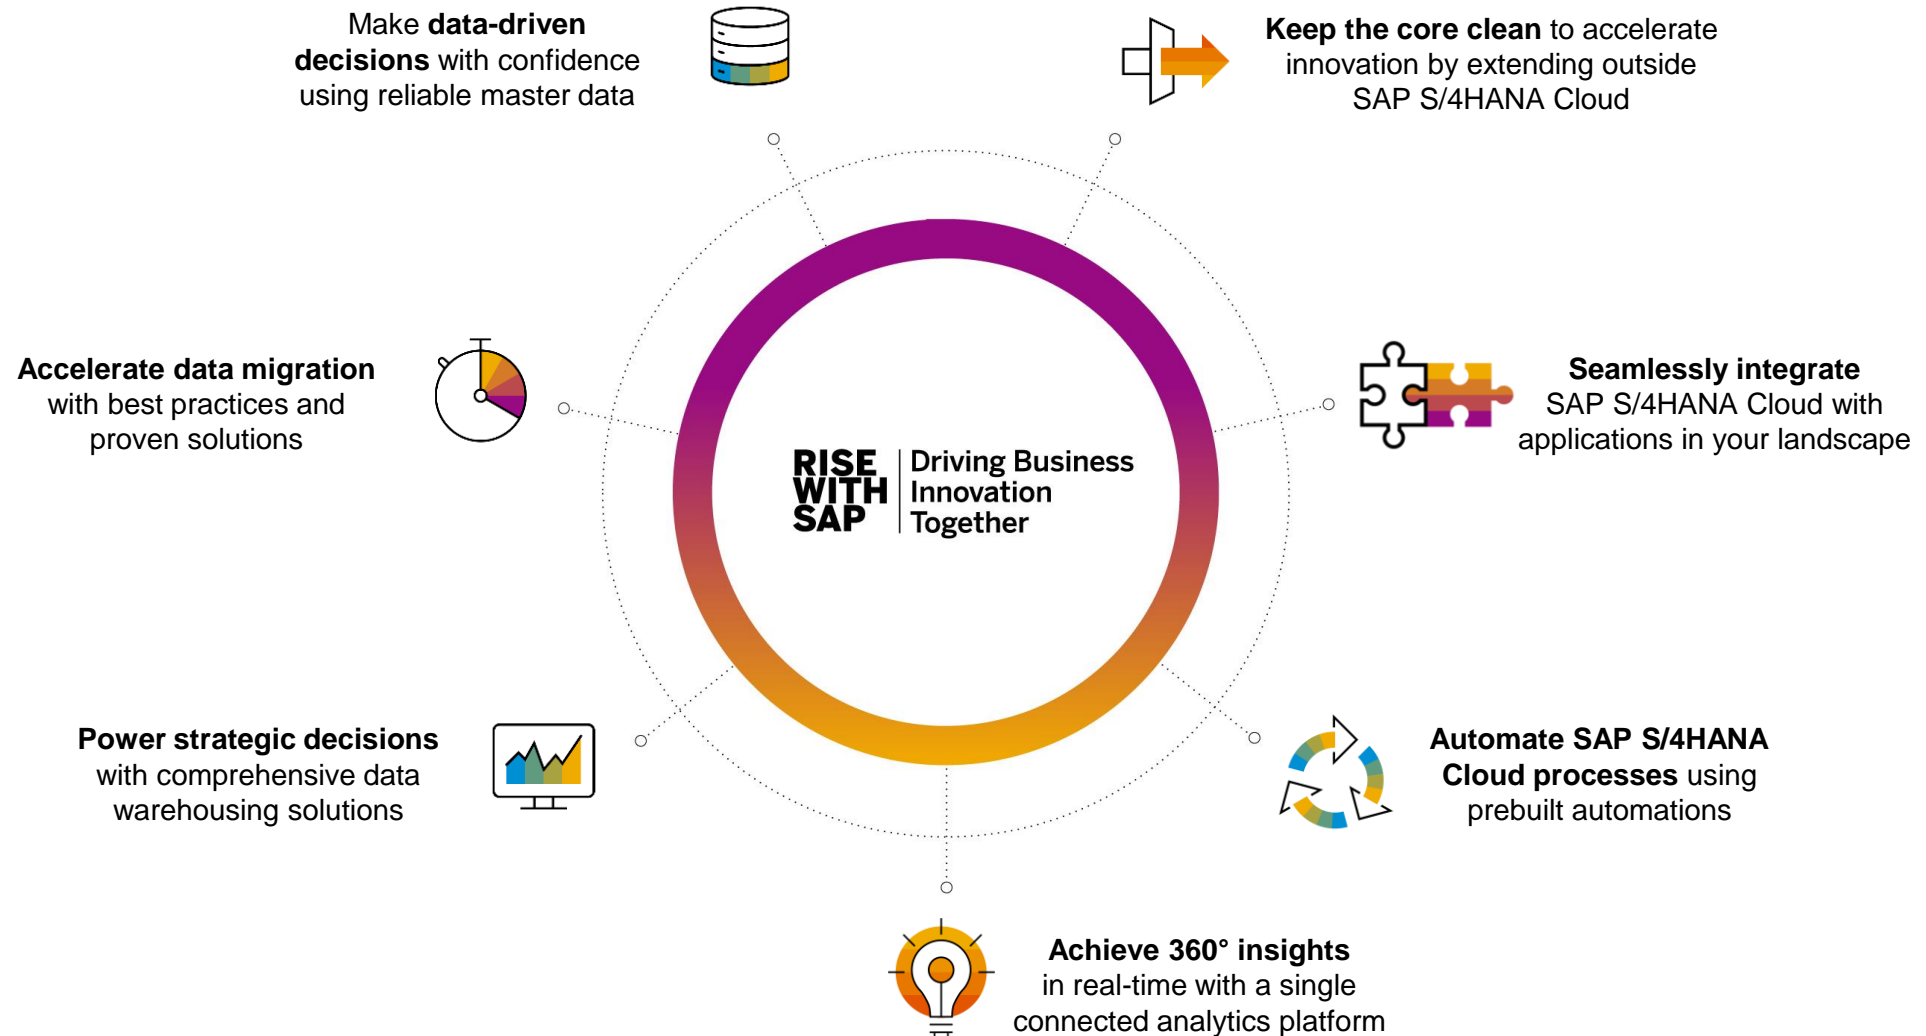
Make **data-driven decisions** with confidence using reliable master data

**Keep the core clean** to accelerate innovation by extending outside SAP S/4HANA Cloud

**Accelerate data migration** with best practices and proven solutions

RISE WITH SAP

Driving Business Innovation Together

**Seamlessly integrate** SAP S/4HANA Cloud with applications in your landscape

**Power strategic decisions** with comprehensive data warehousing solutions

**Automate SAP S/4HANA Cloud processes** using prebuilt automations

**Achieve 360° insights** in real-time with a single connected analytics platform